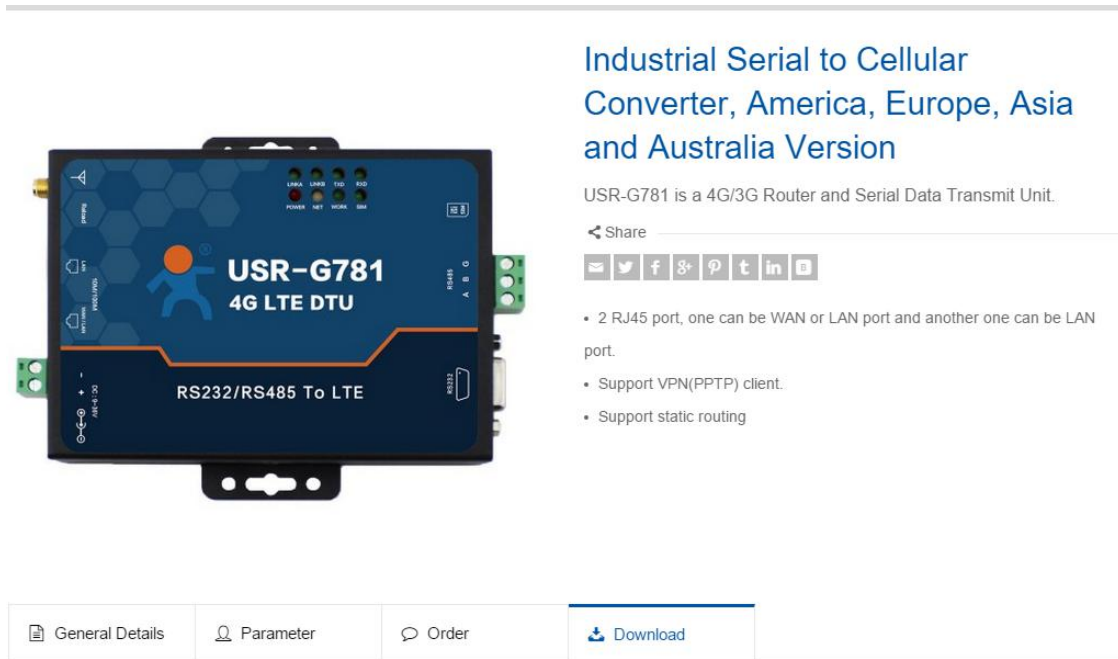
LINKA LINKB TXD RXD
POWER NET WORK SIM

Reload

USR-G781
4G LTE DTU

RS485
A B G

RS232/RS485 To LTE

RS232

DC 5-36V

Industrial Serial to Cellular Converter, America, Europe, Asia and Australia Version

USR-G781 is a 4G/3G Router and Serial Data Transmit Unit.

Share

• 2 RJ45 port, one can be WAN or LAN port and another one can be LAN port.

• Support VPN(PPTP) client.

• Support static routing

General Details | Parameter | Order | Download